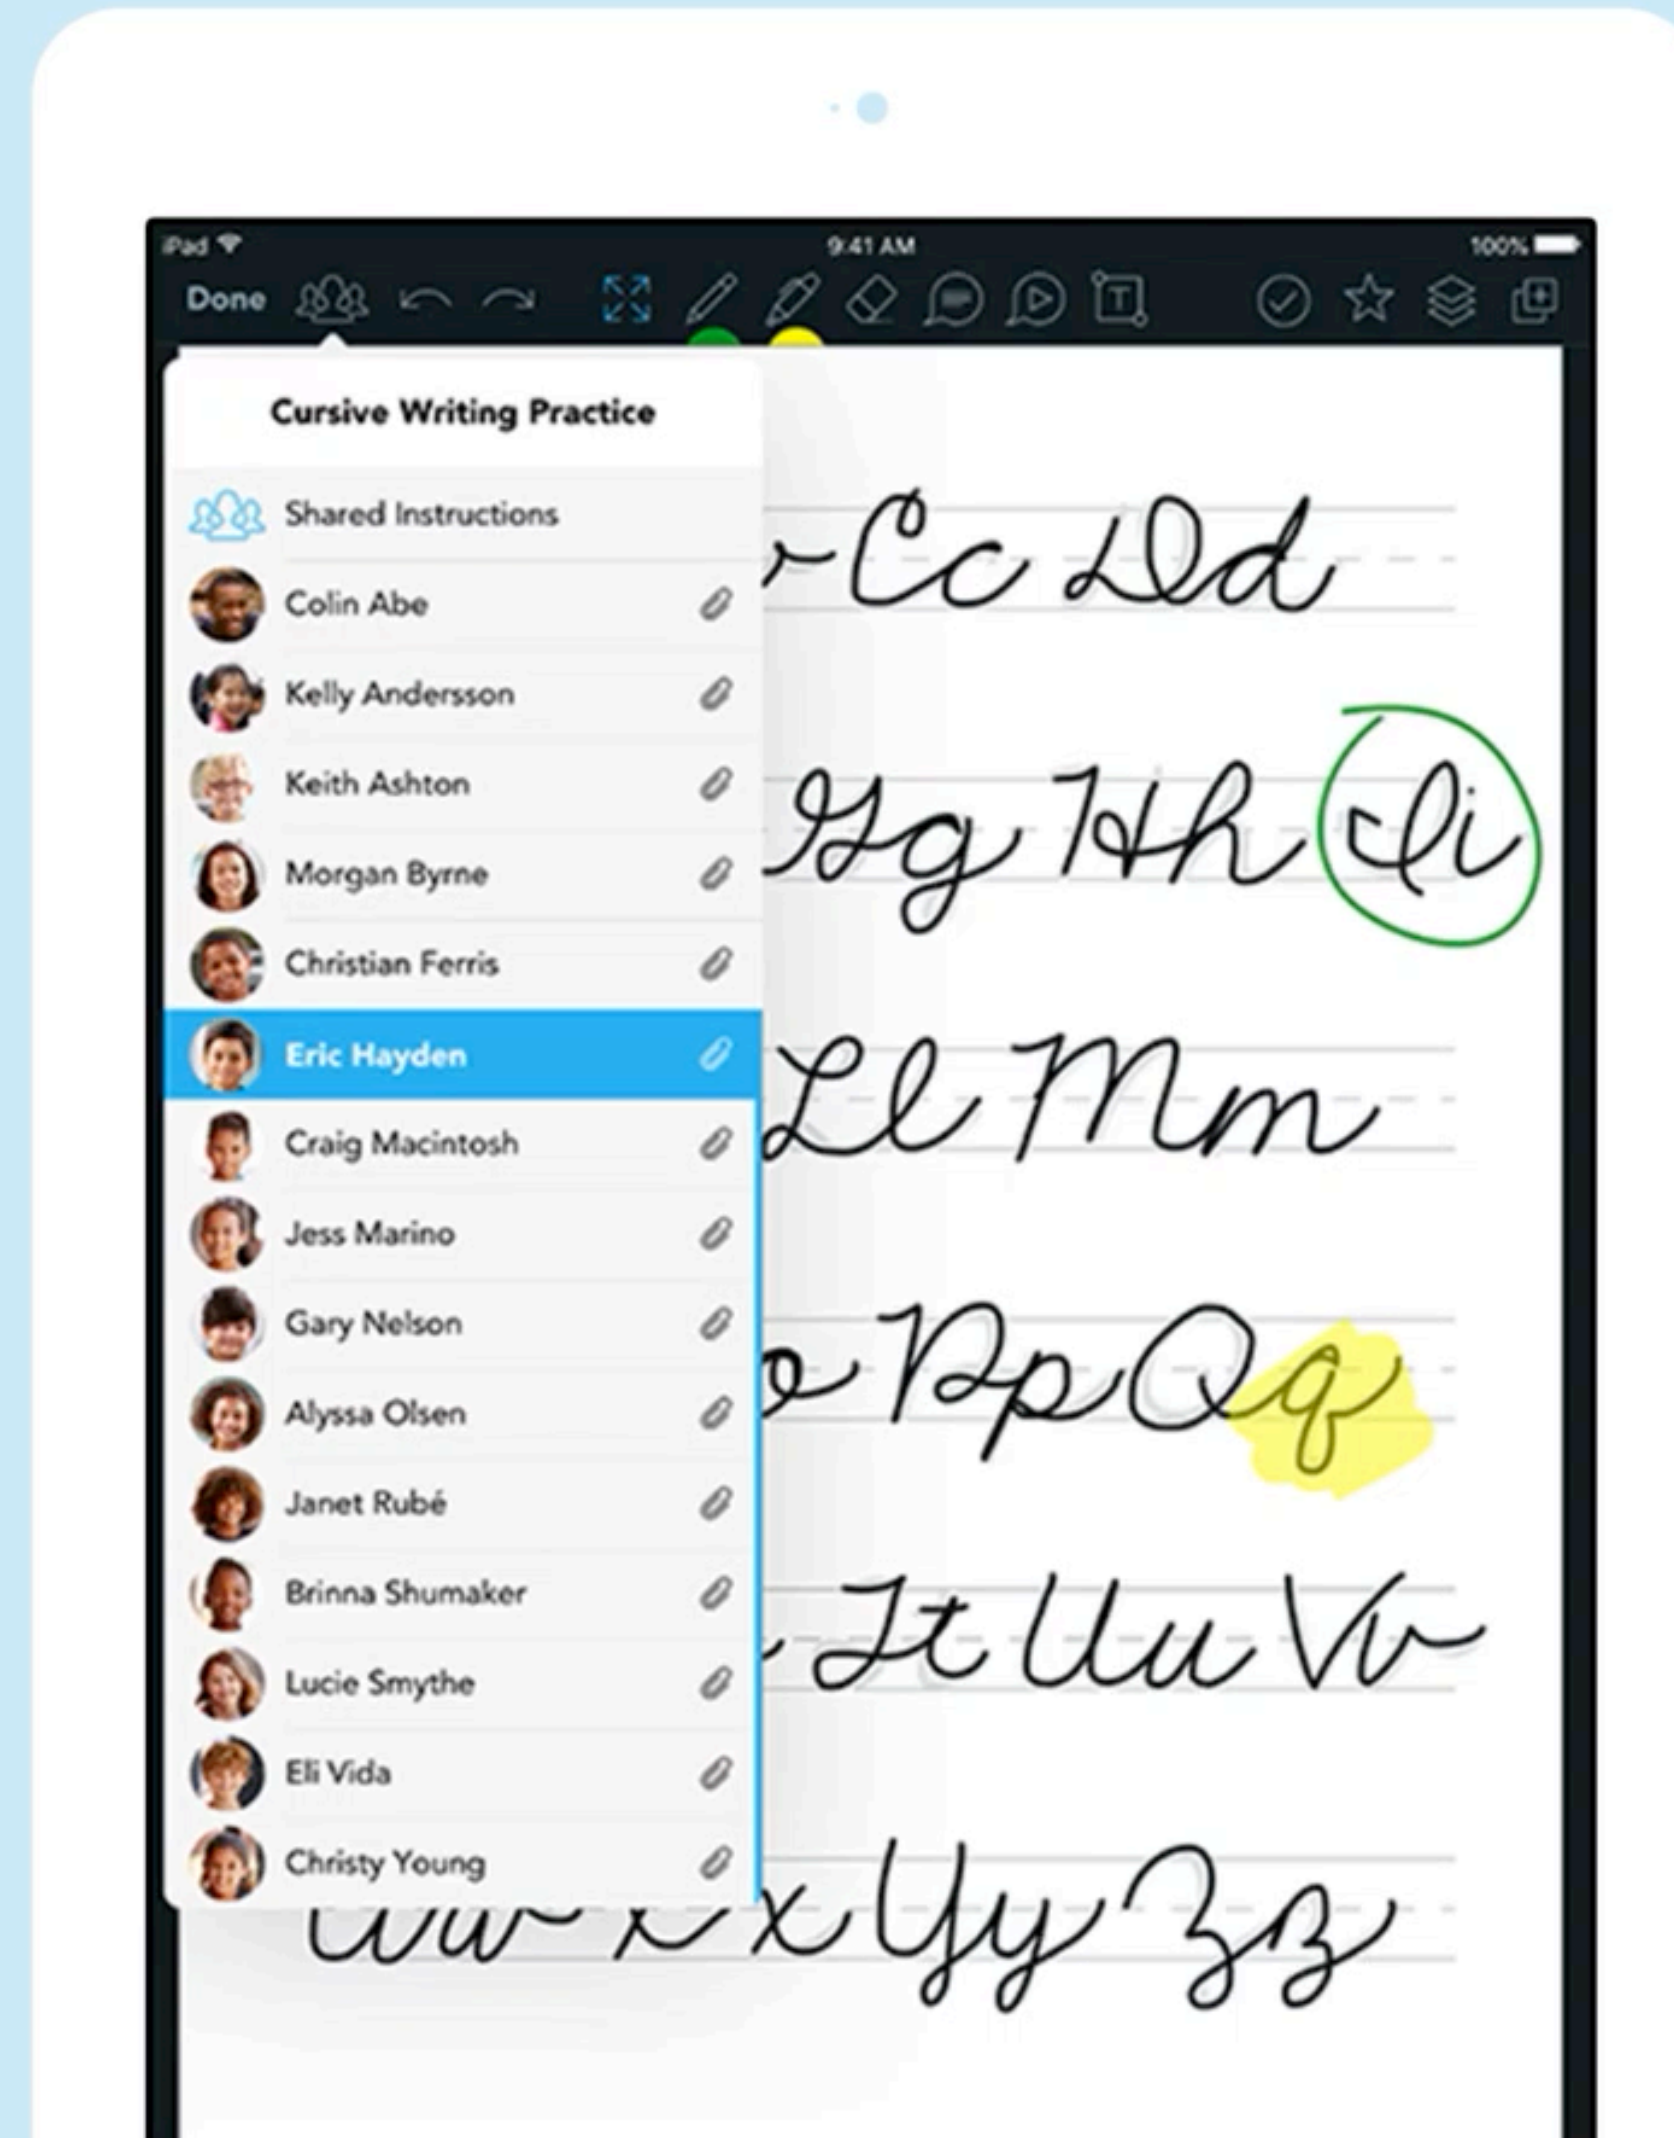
iPad 9:41 AM 100%

Done

Cursive Writing Practice

Shared Instructions

Colin Abe

Kelly Andersson

Keith Ashton

Morgan Byrne

Christian Ferris

Eric Hayden

Craig Macintosh

Jess Marino

Gary Nelson

Alyssa Olsen

Janet Rubé

Brinna Shumaker

Lucie Smythe

Eli Vida

Christy Young

Cc Dd

Gg Hh Ii

Ll Mm

o Pp Qq

Tt Uu Vv

Ww Xx Yy Zz